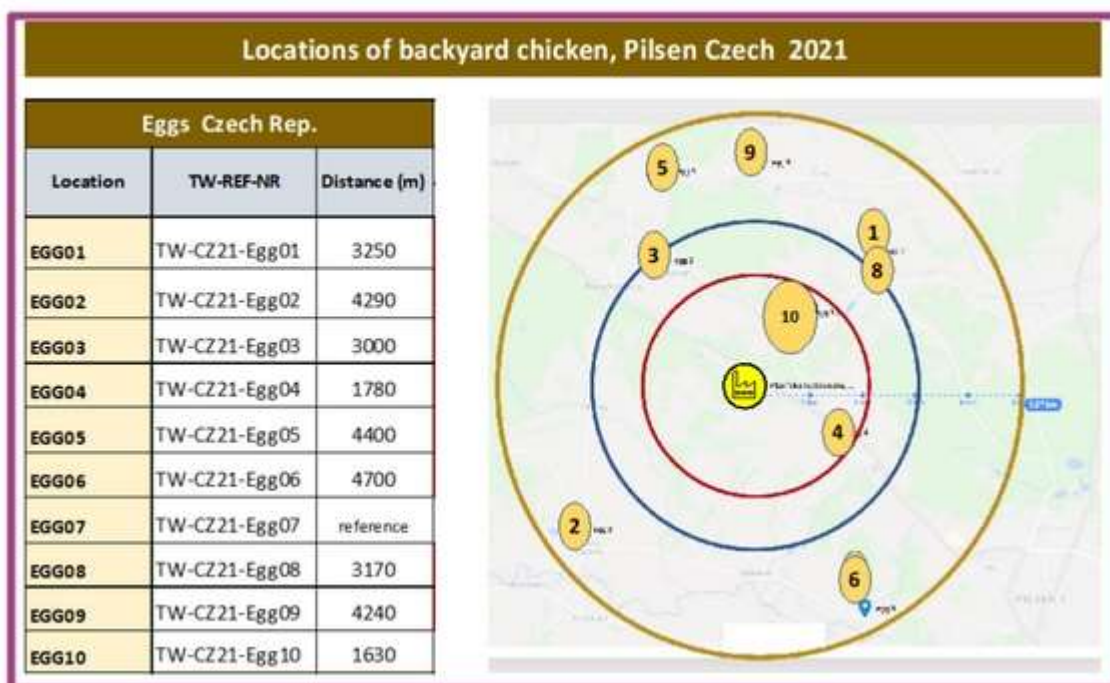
Locations of backyard chicken, Pilsen Czech 2021

Eggs Czech Rep.

| Location | TW-REF-NR | Distance (m) |
|---|---|---|
| EGG01 | TW-CZ21-Egg01 | 3250 |
| EGG02 | TW-CZ21-Egg02 | 4290 |
| EGG03 | TW-CZ21-Egg03 | 3000 |
| EGG04 | TW-CZ21-Egg04 | 1780 |
| EGG05 | TW-CZ21-Egg05 | 4400 |
| EGG06 | TW-CZ21-Egg06 | 4700 |
| EGG07 | TW-CZ21-Egg07 | reference |
| EGG08 | TW-CZ21-Egg08 | 3170 |
| EGG09 | TW-CZ21-Egg09 | 4240 |
| EGG10 | TW-CZ21-Egg10 | 1630 |

5
9
1
3
8
10
4
2
6